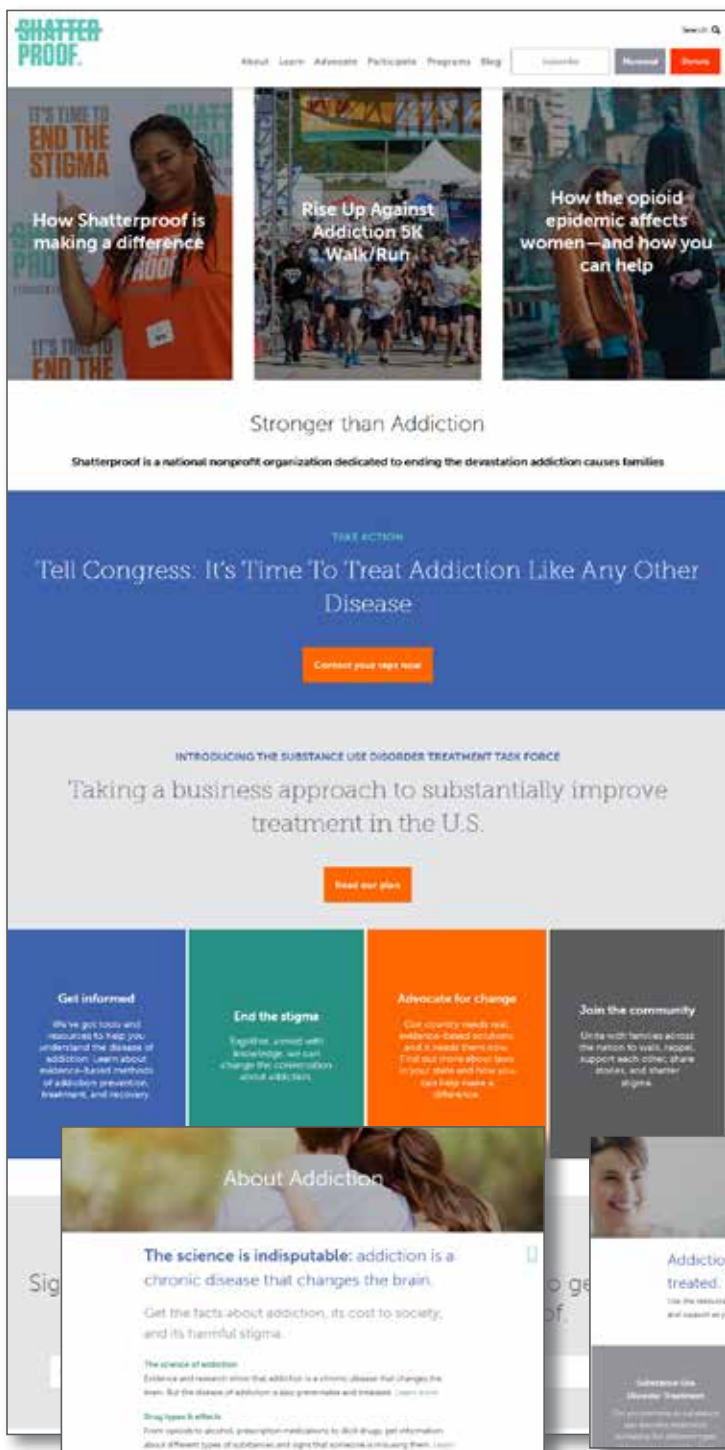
SHATTER PROOF.

Search

About Learn Advocate Participate Programs Blog Subscribe Donate

IT'S TIME TO END THE STIGMA

How Shatterproof is making a difference

Rise Up Against Addiction 5K Walk/Run

How the opioid epidemic affects women—and how you can help

Stronger than Addiction

Shatterproof is a national nonprofit organization dedicated to ending the devastation addiction causes families

TAKE ACTION

Tell Congress: It's Time To Treat Addiction Like Any Other Disease

Contact your reps now

INTRODUCING THE SUBSTANCE USE DISORDER TREATMENT TASK FORCE

Taking a business approach to substantially improve treatment in the U.S.

Read our plan

Get informed

We've got tools and resources to help you understand the disease of addiction. Learn about evidence-based methods of addiction prevention, treatment, and recovery.

End the stigma

Together, armed with knowledge, we can change the conversation about addiction.

Advocate for change

Our country needs real, evidence-based solutions and it needs them now. Find out more about laws in your state and how you can help make a difference.

Join the community

Unite with families across the nation to walk, rappel, support each other, share stories, and shatter stigma.

About Addiction

The science is indisputable: addiction is a chronic disease that changes the brain.

Get the facts about addiction, its cost to society, and its harmful stigma.

The science of addiction

Evidence and research show that addiction is a chronic disease that changes the brain. But the disease of addiction is also preventable and treatable. Learn more

Drug types & effects

From opioids to alcohol, prescription medications to illicit drugs, get information about different types of substances and signs that someone is misusing them. Learn

Sig

o ge

of.

Addictio

treated.

Substance Use Disorder Treatment